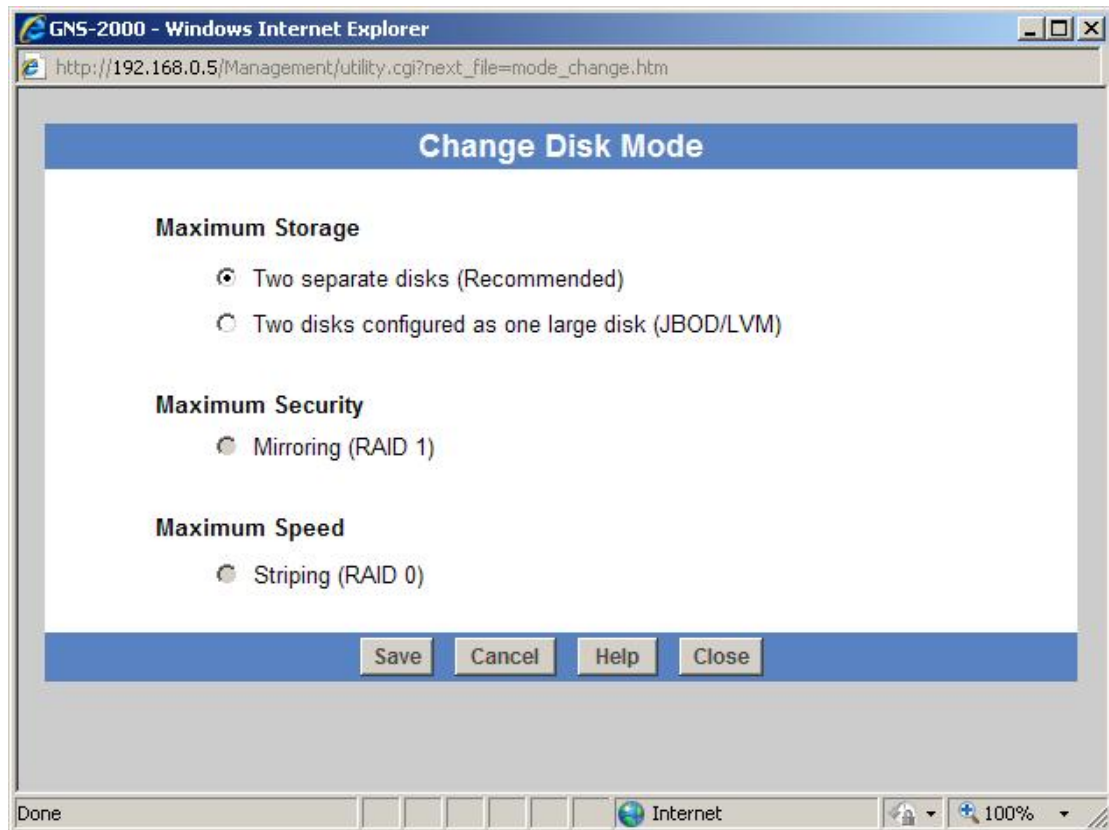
GNS-2000 - Windows Internet Explorer

http://192.168.0.5/Management/utility.cgi?next_file=mode_change.htm

Change Disk Mode

Maximum Storage

Two separate disks (Recommended)

Two disks configured as one large disk (JBOD/LVM)

Maximum Security

Mirroring (RAID 1)

Maximum Speed

Striping (RAID 0)

Save Cancel Help Close

Done

Internet

100%